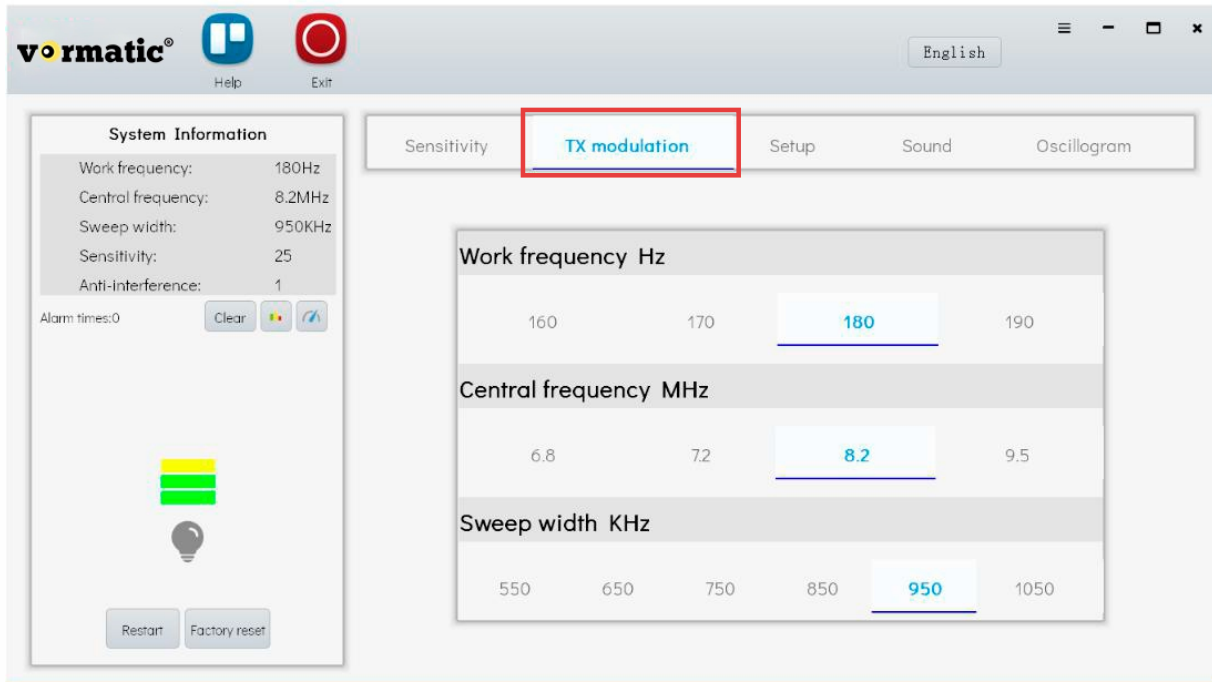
vormatic®

Help

Exit

English

System Information

| Work frequency: | 180Hz |
|---|---|
| Central frequency: | 8.2MHz |
| Sweep width: | 950KHz |
| Sensitivity: | 25 |
| Anti-interference: | 1 |

Alarm times:0

Clear

Restart

Factory reset

Sensitivity

TX modulation

Setup

Sound

Oscillogram

Work frequency Hz

160 170 180 190

Central frequency MHz

6.8 7.2 8.2 9.5

Sweep width KHz

550 650 750 850 950 1050